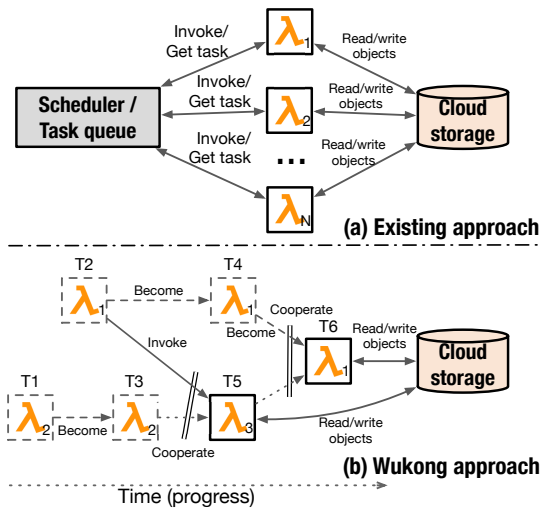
Invoke/ Get task

$\lambda_1$

Read/write objects

Invoke/ Get task

Read/write objects

Scheduler / Task queue

$\lambda_2$

Cloud storage

Invoke/ Get task

...

Read/write objects

$\lambda_N$

(a) Existing approach

T2

T4

Become

$\lambda_1$

$\lambda$

Cooperate

Become

T6

Read/write objects

Invoke

$\lambda_1$

Cloud storage

T1

T3

T5

$\lambda_2$

Become

$\lambda_2$

$\lambda_3$

Read/write objects

Cooperate

(b) Wukong approach

Time (progress)